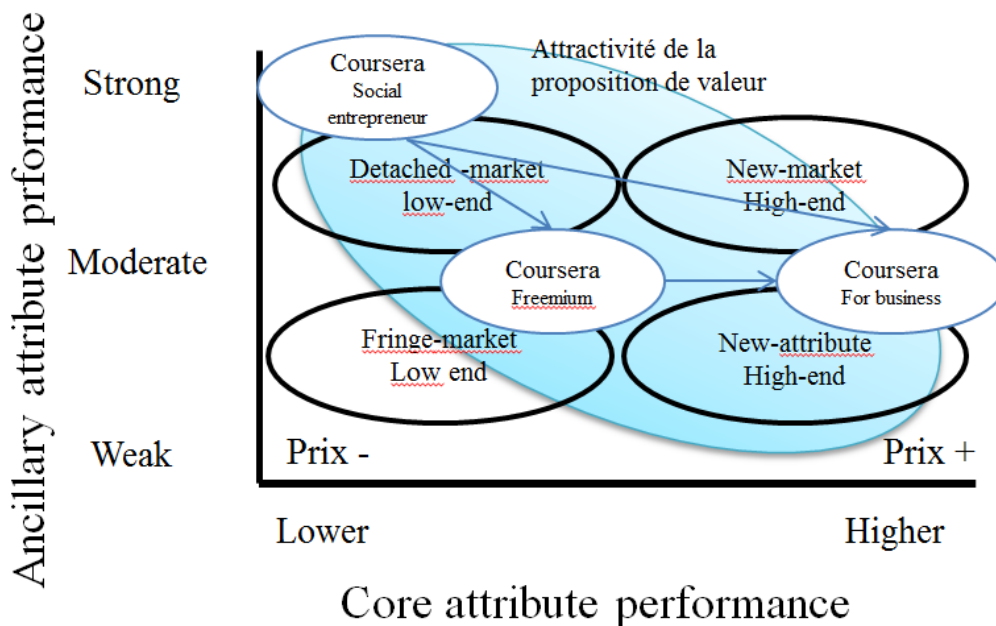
Ancillary attribute prformance

Strong

Moderate

Weak

Coursera
Social
entrepreneur

Attractivité de la proposition de valeur

Detached -market
low-end

New-market
High-end

Coursera
Freemium

Coursera
For business

Fringe-market
Low end

New-attribute
High-end

Prix -

Prix +

Lower

Higher

Core attribute performance